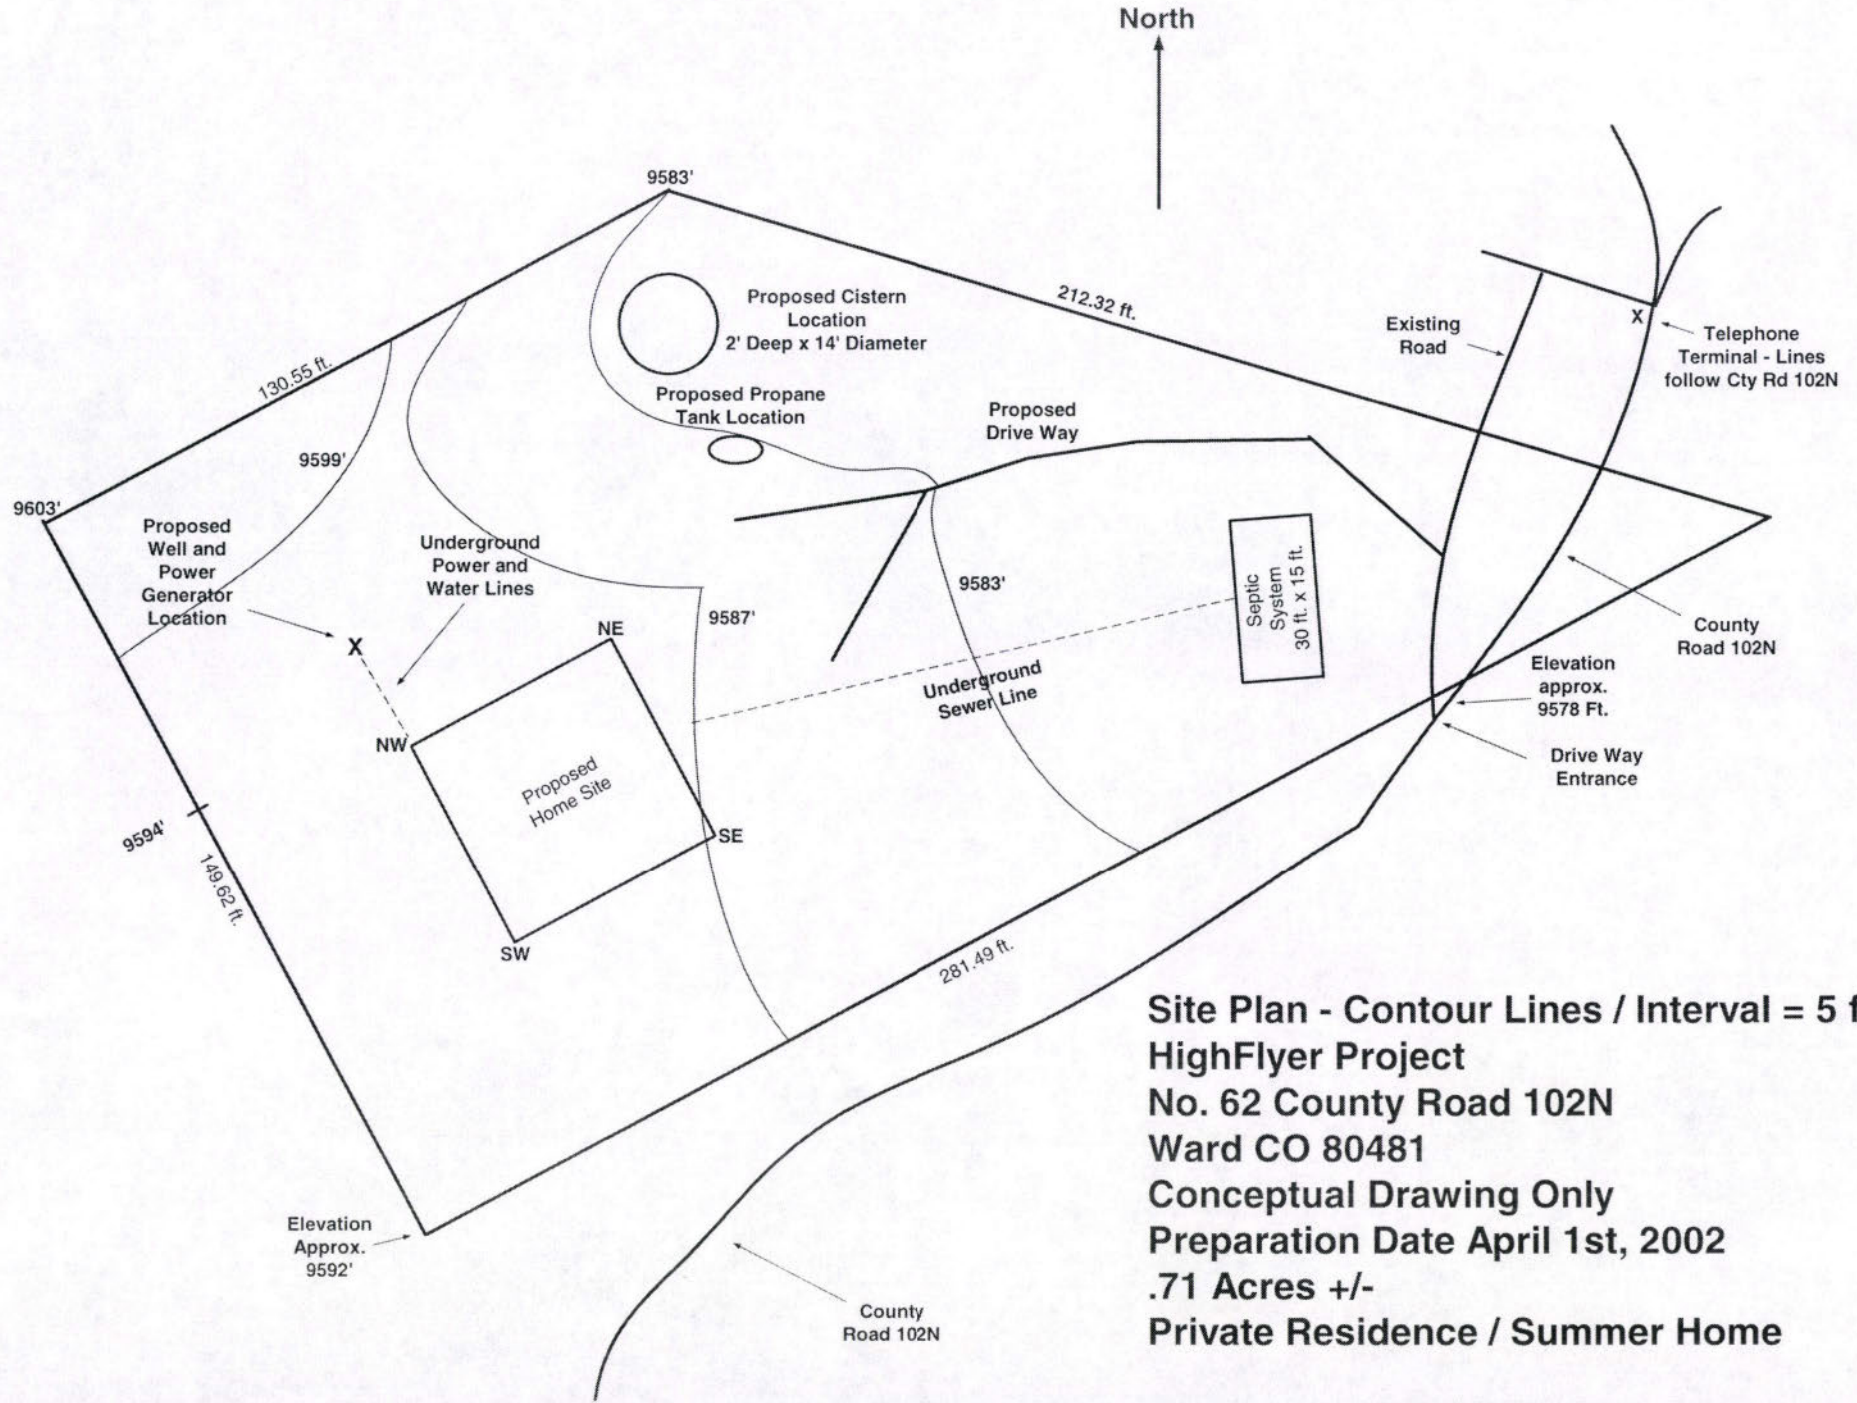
North

9583'

212.32 ft.

Proposed Cistern Location 2' Deep x 14' Diameter

Existing Road

X

Telephone Terminal - Lines follow Cty Rd 102N

130.55 ft.

Proposed Propane Tank Location

Proposed Drive Way

9599'

9603'

Proposed Well and Power Generator Location

Underground Power and Water Lines

9583'

Septic System 30 ft. x 15 ft.

County Road 102N

X

NE

9587'

Elevation approx. 9578 Ft.

Underground Sewer Line

NW

Drive Way Entrance

Proposed Home Site

SE

9594'

149.62 ft.

SW

281.49 ft.

Site Plan - Contour Lines / Interval = 5 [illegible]
HighFlyer Project
No. 62 County Road 102N
Ward CO 80481
Conceptual Drawing Only
Preparation Date April 1st, 2002
.71 Acres +/-
Private Residence / Summer Home

Elevation Approx. 9592'

County Road 102N